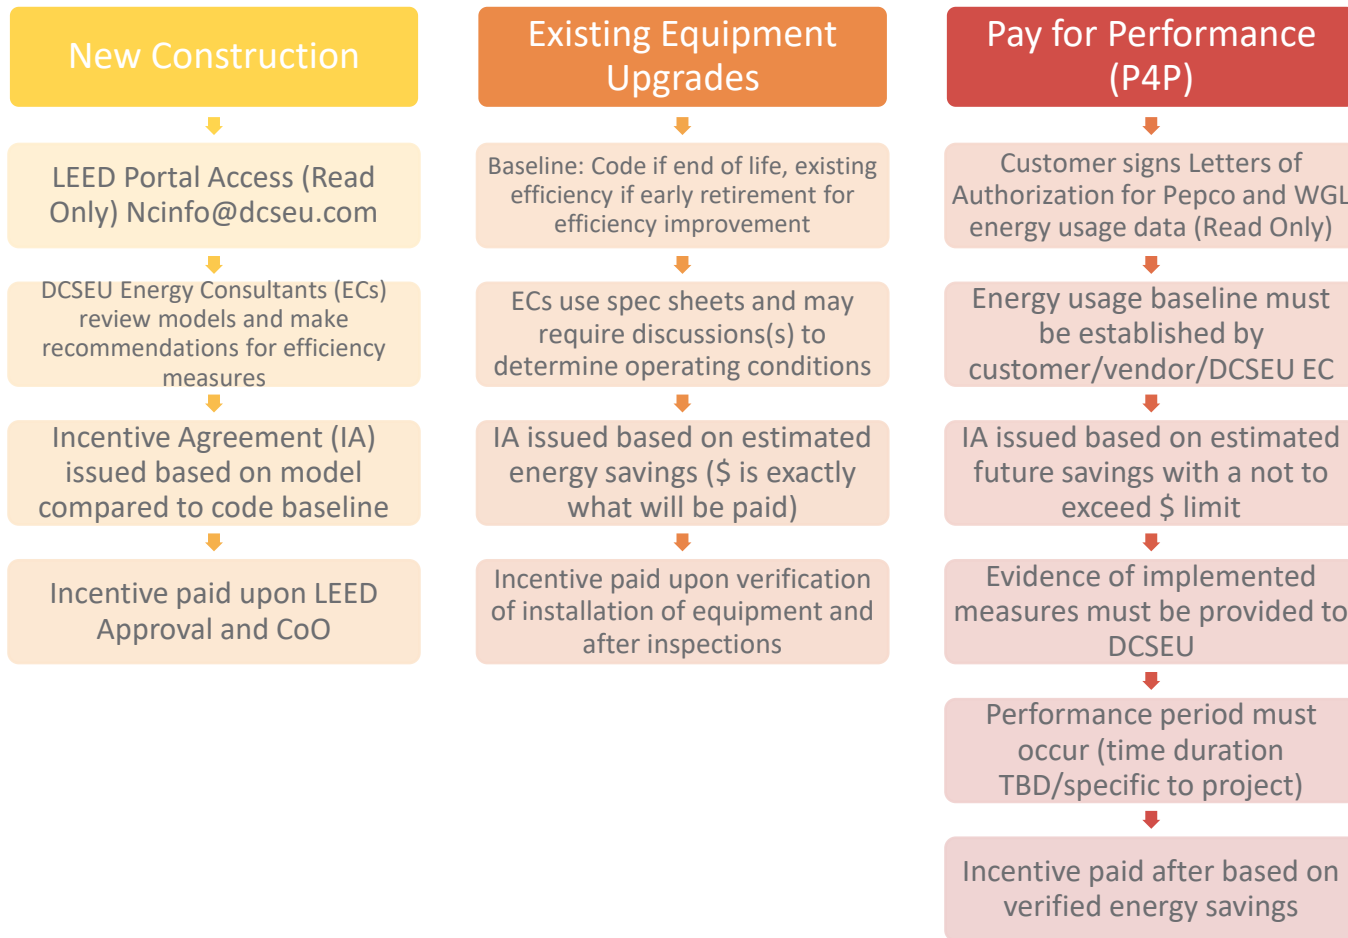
New Construction

LEED Portal Access (Read Only) Ncinfo@dcseu.com

DCSEU Energy Consultants (ECs) review models and make recommendations for efficiency measures

Incentive Agreement (IA) issued based on model compared to code baseline

Incentive paid upon LEED Approval and CoO

Existing Equipment Upgrades

Baseline: Code if end of life, existing efficiency if early retirement for efficiency improvement

ECs use spec sheets and may require discussions(s) to determine operating conditions

IA issued based on estimated energy savings ($ is exactly what will be paid)

Incentive paid upon verification of installation of equipment and after inspections

Pay for Performance (P4P)

Customer signs Letters of Authorization for Pepco and WGL energy usage data (Read Only)

Energy usage baseline must be established by customer/vendor/DCSEU EC

IA issued based on estimated future savings with a not to exceed $ limit

Evidence of implemented measures must be provided to DCSEU

Performance period must occur (time duration TBD/specific to project)

Incentive paid after based on verified energy savings